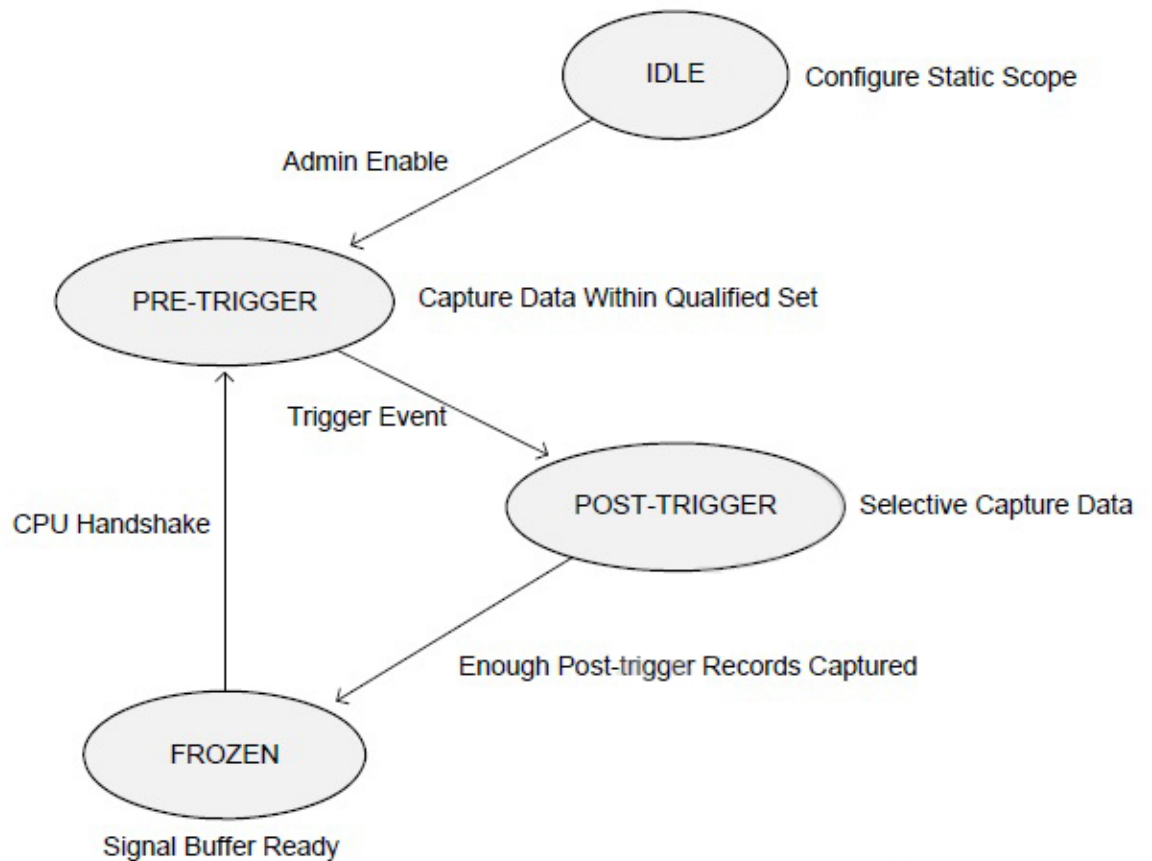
IDLE

Configure Static Scope

Admin Enable

PRE-TRIGGER

Capture Data Within Qualified Set

Trigger Event

CPU Handshake

POST-TRIGGER

Selective Capture Data

Enough Post-trigger Records Captured

FROZEN

Signal Buffer Ready